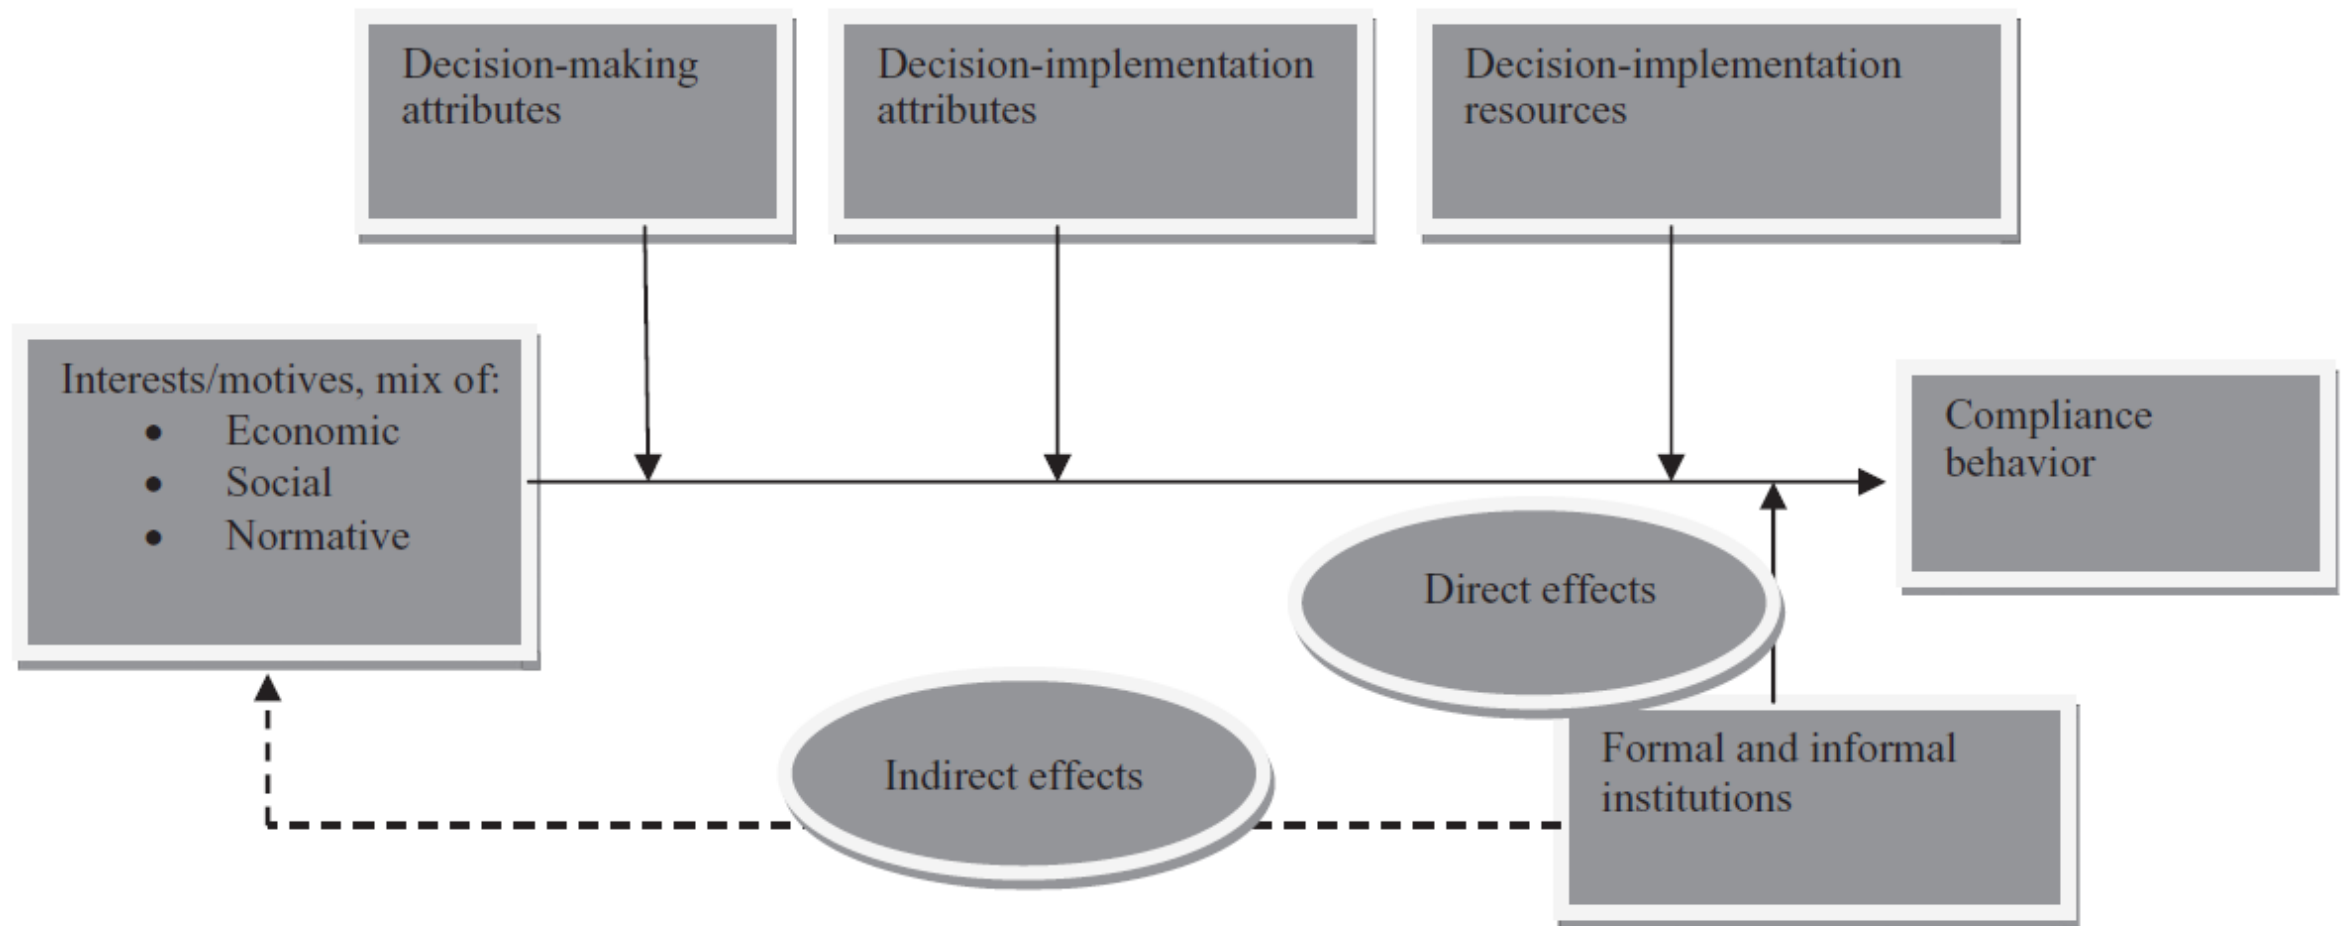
Decision-making attributes

Decision-implementation attributes

Decision-implementation resources

Interests/motives, mix of:
- Economic
- Social
- Normative

Compliance behavior

Direct effects

Indirect effects

Formal and informal institutions